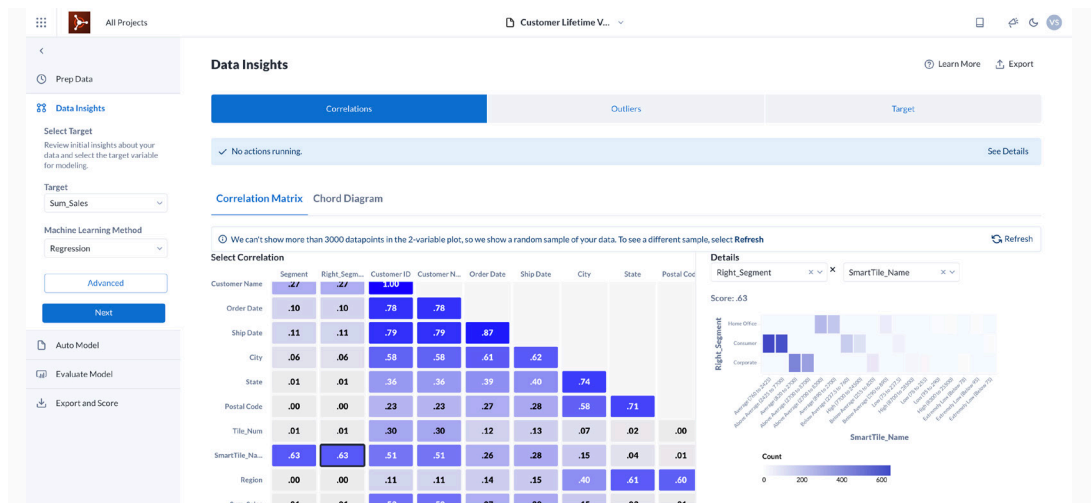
All Projects

Customer Lifetime V...

VS

Prep Data

Data Insights

Select Target

Review initial insights about your data and select the target variable for modeling.

Target

Sum_Sales

Machine Learning Method

Regression

Advanced

Next

Auto Model

Evaluate Model

Export and Score

Data Insights

Learn More

Export

Correlations

Outliers

Target

No actions running.

See Details

Correlation Matrix

Chord Diagram

We can't show more than 3000 datapoints in the 2-variable plot, so we show a random sample of your data. To see a different sample, select Refresh

Refresh

Select Correlation

| | Segment | Right_Segm... | Customer ID | Customer N... | Order Date | Ship Date | City | State | Postal Cod |
|---|---|---|---|---|---|---|---|---|---|
| Customer Name | .27 | .27 | 1.00 | | | | | | |
| Order Date | .10 | .10 | .78 | .78 | | | | | |
| Ship Date | .11 | .11 | .79 | .79 | .87 | | | | |
| City | .06 | .06 | .58 | .58 | .61 | .62 | | | |
| State | .01 | .01 | .36 | .36 | .39 | .40 | .74 | | |
| Postal Code | .00 | .00 | .23 | .23 | .27 | .28 | .58 | .71 | |
| Tile_Num | .01 | .01 | .30 | .30 | .12 | .13 | .07 | .02 | .00 |
| SmartTile_Na... | .63 | .63 | .51 | .51 | .26 | .28 | .15 | .04 | .01 |
| Region | .00 | .00 | .11 | .11 | .14 | .15 | .40 | .61 | .60 |

Details

Right_Segment

SmartTile_Name

Score: .63

Right_Segment

Home Office

Consumer

Corporate

SmartTile_Name

Count

0 200 400 600